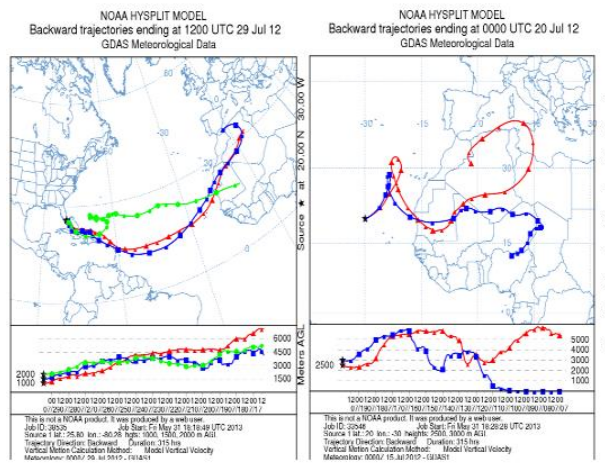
NOAA HYSPLIT MODEL
Backward trajectories ending at 1200 UTC 29 Jul 12
GDAS Meteorological Data

-30

6000
4500
3000
1500

2000
1000

00 12 00 12 00 12 00 12 00 12 00 12 00 12 00 12 00 12 00 12 00 12 00 12
07/29 07/28 07/27 07/26 07/25 07/24 07/23 07/22 07/21 07/20 07/19 07/18 07/17

This is not a NOAA product. It was produced by a web user.
Job ID: 38535 Job Start: Fri May 31 18:18:49 UTC 2013
Source 1 lat.: 25.80 lon.: -80.28 hgts: 1000, 1500, 2000 m AGL
Trajectory Direction: Backward Duration: 315 hrs
Vertical Motion Calculation Method: Model Vertical Velocity
Meteorology: 0000Z 29 Jul 2012 - GDAS1

NOAA HYSPLIT MODEL
Backward trajectories ending at 0000 UTC 20 Jul 12
GDAS Meteorological Data

-30 -15 30

Source ★ at 20.00 N 30.00 W

15

Meters AGL

5000
4000
3000
2000
1000

2500

12 00 12 00 12 00 12 00 12 00 12 00 12 00 12 00 12 00 12 00 12 00 12 00
07/19 07/18 07/17 07/16 07/15 07/14 07/13 07/12 07/11 07/10 07/09 07/08 07/07

This is not a NOAA product. It was produced by a web user.
Job ID: 38548 Job Start: Fri May 31 18:28:28 UTC 2013
Source 1 lat.: 20. lon.: -30. hgts: 2500, 3000 m AGL
Trajectory Direction: Backward Duration: 315 hrs
Vertical Motion Calculation Method: Model Vertical Velocity
Meteorology: 0000Z 15 Jul 2012 - GDAS1